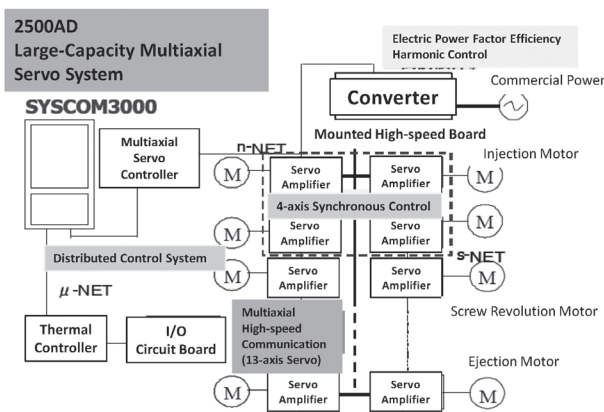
2500AD
Large-Capacity Multiaxial Servo System

Electric Power Factor Efficiency
Harmonic Control

Commercial Power

SYSCOM3000

Converter

Mounted High-speed Board

Multiaxial Servo Controller

n-NET

Injection Motor

M

Servo Amplifier

Servo Amplifier

M

4-axis Synchronous Control

M

Servo Amplifier

Servo Amplifier

M

Distributed Control System

s-NET

M

Servo Amplifier

Servo Amplifier

M

$\mu$-NET

Multiaxial High-speed Communication (13-axis Servo)

Screw Revolution Motor

Thermal Controller

I/O Circuit Board

Ejection Motor

M

Servo Amplifier

Servo Amplifier

M